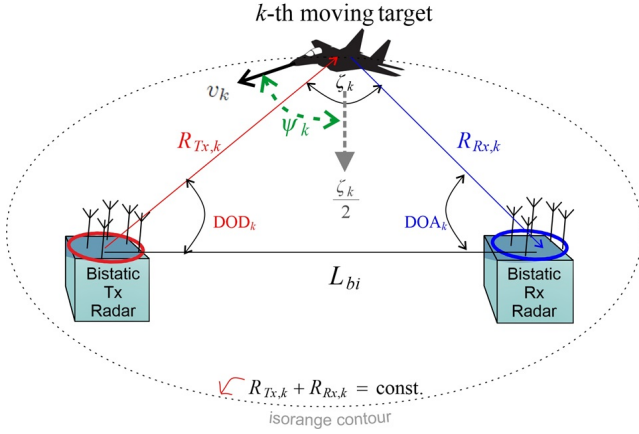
$k$-th moving target

$v_k$

$\zeta_k$

$\psi_k$

$R_{Tx,k}$

$R_{Rx,k}$

$\frac{\zeta_k}{2}$

DOD$_k$

DOA$_k$

Bistatic Tx Radar

$L_{bi}$

Bistatic Rx Radar

$R_{Tx,k} + R_{Rx,k}$ = const.

isorange contour